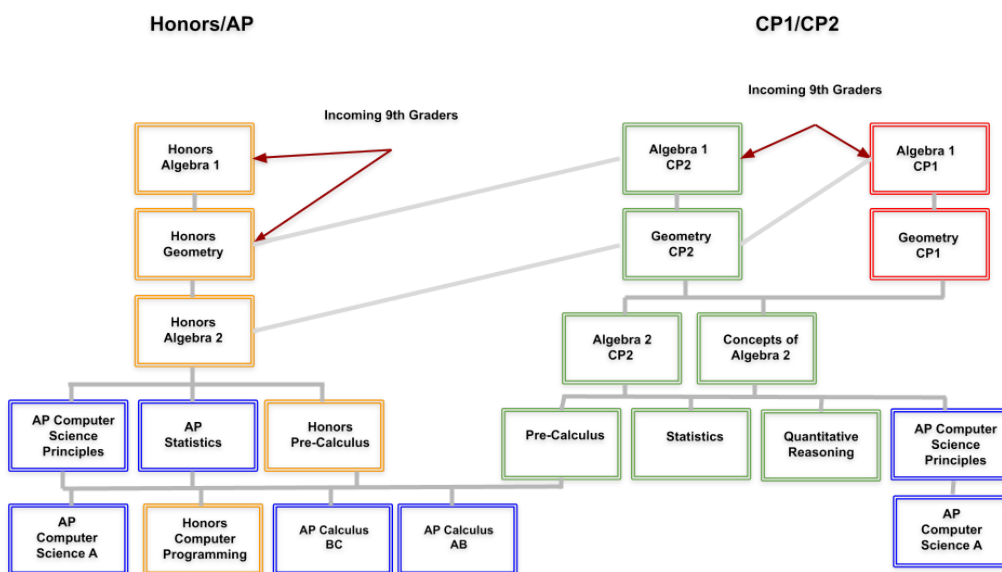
Honors/AP

CP1/CP2

Incoming 9th Graders

Honors Algebra 1

Honors Geometry

Honors Algebra 2

AP Computer Science Principles

AP Statistics

Honors Pre-Calculus

AP Computer Science A

Honors Computer Programming

AP Calculus BC

AP Calculus AB

Incoming 9th Graders

Algebra 1 CP2

Algebra 1 CP1

Geometry CP2

Geometry CP1

Algebra 2 CP2

Concepts of Algebra 2

Pre-Calculus

Statistics

Quantitative Reasoning

AP Computer Science Principles

AP Computer Science A